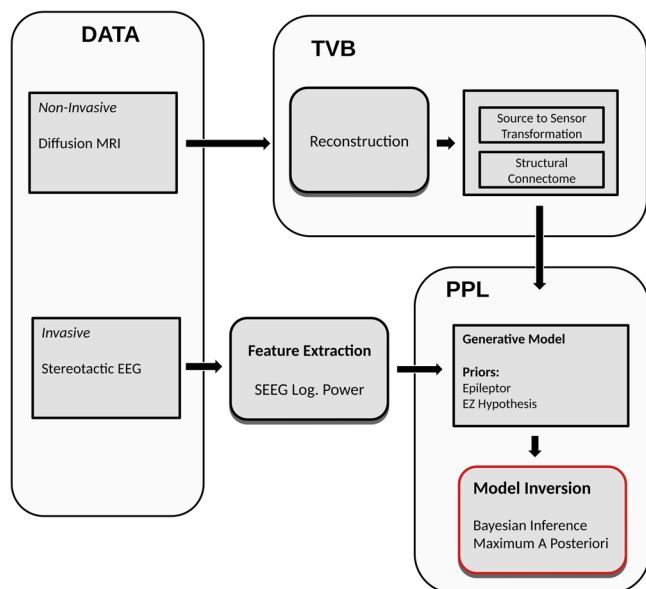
DATA

Non-Invasive

Diffusion MRI

Invasive

Stereotactic EEG

TVB

Reconstruction

Source to Sensor Transformation

Structural Connectome

Feature Extraction

SEEG Log. Power

PPL

Generative Model

Priors:
Epileptor
EZ Hypothesis

Model Inversion

Bayesian Inference
Maximum A Posteriori